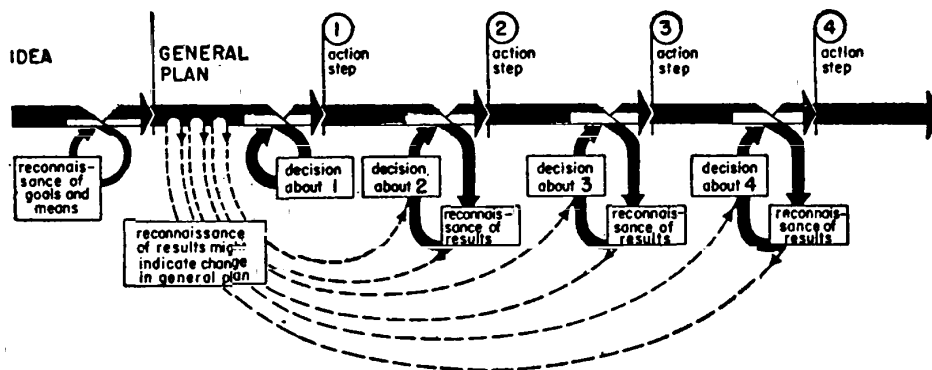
IDEA

GENERAL PLAN

1 action step

2 action step

3 action step

4 action step

reconnaissance of goals and means

decision about 1

decision, about 2

reconnaissance of results

decision about 3

reconnaissance of results

decision about 4

reconnaissance of results

reconnaissance of results might indicate change in general plan